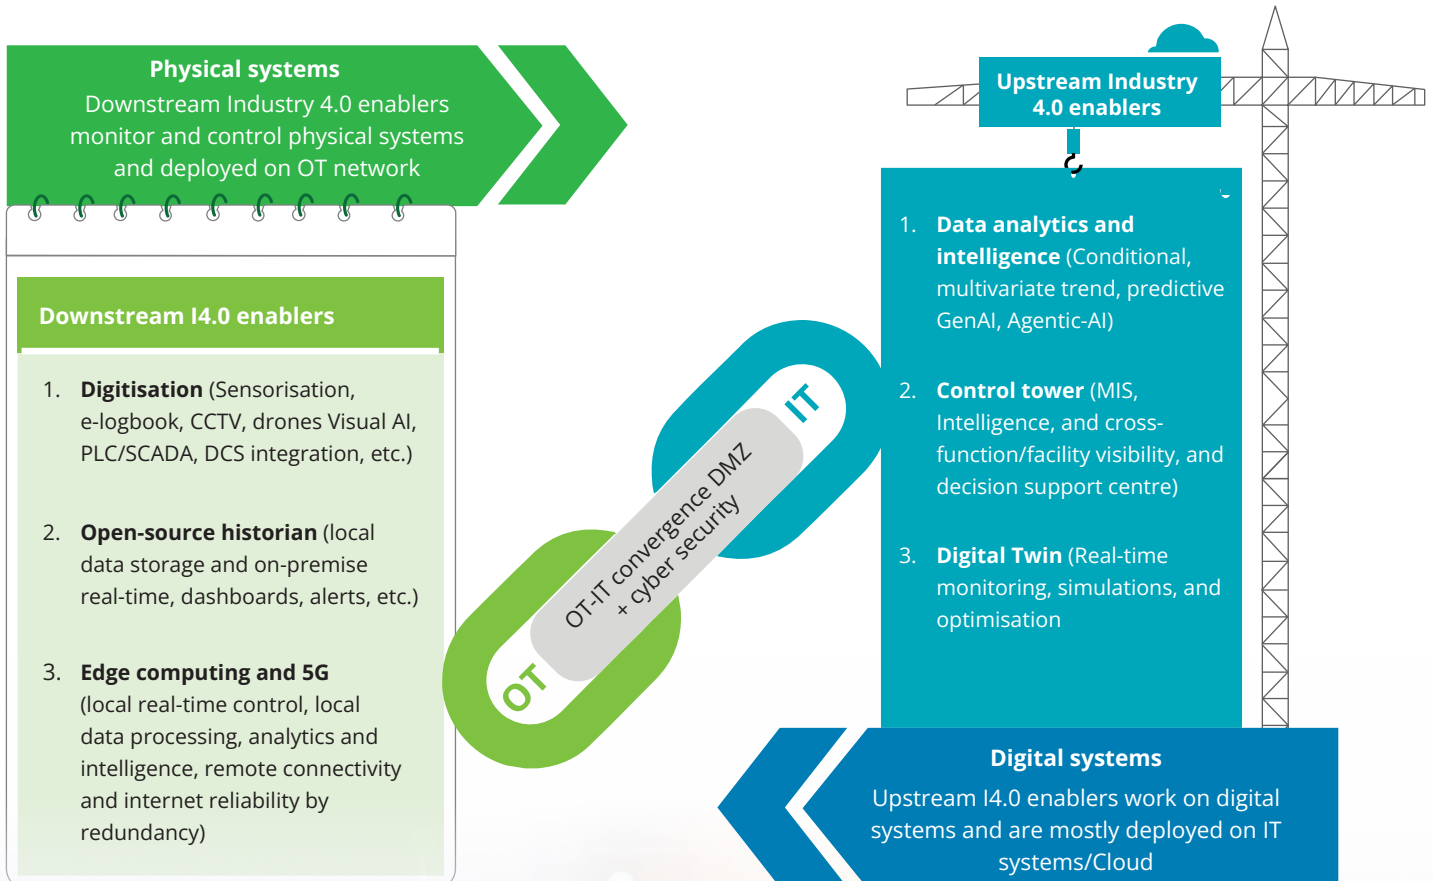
Physical systems
Downstream Industry 4.0 enablers monitor and control physical systems and deployed on OT network

Downstream I4.0 enablers

1. **Digitisation** (Sensorisation, e-logbook, CCTV, drones Visual AI, PLC/SCADA, DCS integration, etc.)

2. **Open-source historian** (local data storage and on-premise real-time, dashboards, alerts, etc.)

3. **Edge computing and 5G** (local real-time control, local data processing, analytics and intelligence, remote connectivity and internet reliability by redundancy)

IT

OT-IT convergence DMZ + cyber security

OT

Upstream Industry 4.0 enablers

1. **Data analytics and intelligence** (Conditional, multivariate trend, predictive GenAI, Agentic-AI)

2. **Control tower** (MIS, Intelligence, and cross-function/facility visibility, and decision support centre)

3. **Digital Twin** (Real-time monitoring, simulations, and optimisation

Digital systems
Upstream I4.0 enablers work on digital systems and are mostly deployed on IT systems/Cloud